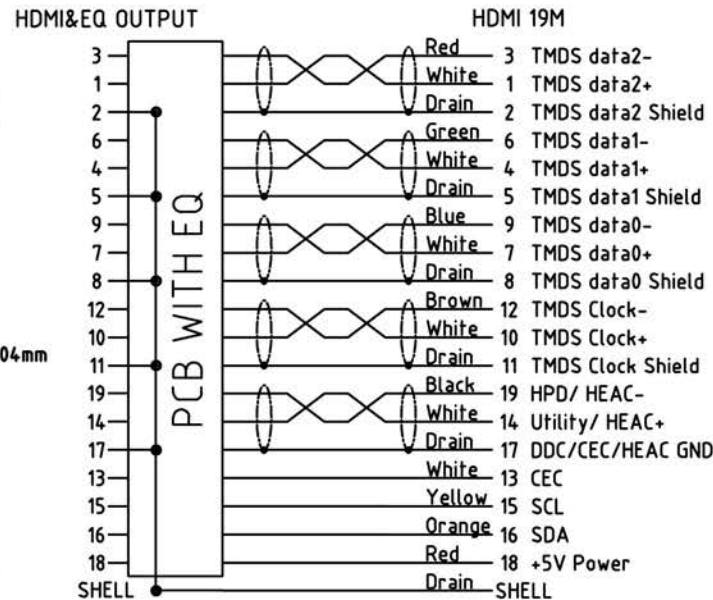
HDMI&EQ OUTPUT

HDMI 19M

PCB WITH EQ

04mm

| Left pin | Wire | Right pin | Signal |
|---|---|---|---|
| 3 | Red | 3 | TMDS data2- |
| 1 | White | 1 | TMDS data2+ |
| 2 | Drain | 2 | TMDS data2 Shield |
| 6 | Green | 6 | TMDS data1- |
| 4 | White | 4 | TMDS data1+ |
| 5 | Drain | 5 | TMDS data1 Shield |
| 9 | Blue | 9 | TMDS data0- |
| 7 | White | 7 | TMDS data0+ |
| 8 | Drain | 8 | TMDS data0 Shield |
| 12 | Brown | 12 | TMDS Clock- |
| 10 | White | 10 | TMDS Clock+ |
| 11 | Drain | 11 | TMDS Clock Shield |
| 19 | Black | 19 | HPD/ HEAC- |
| 14 | White | 14 | Utility/ HEAC+ |
| 17 | Drain | 17 | DDC/CEC/HEAC GND |
| 13 | White | 13 | CEC |
| 15 | Yellow | 15 | SCL |
| 16 | Orange | 16 | SDA |
| 18 | Red | 18 | +5V Power |
| SHELL | Drain | SHELL | |